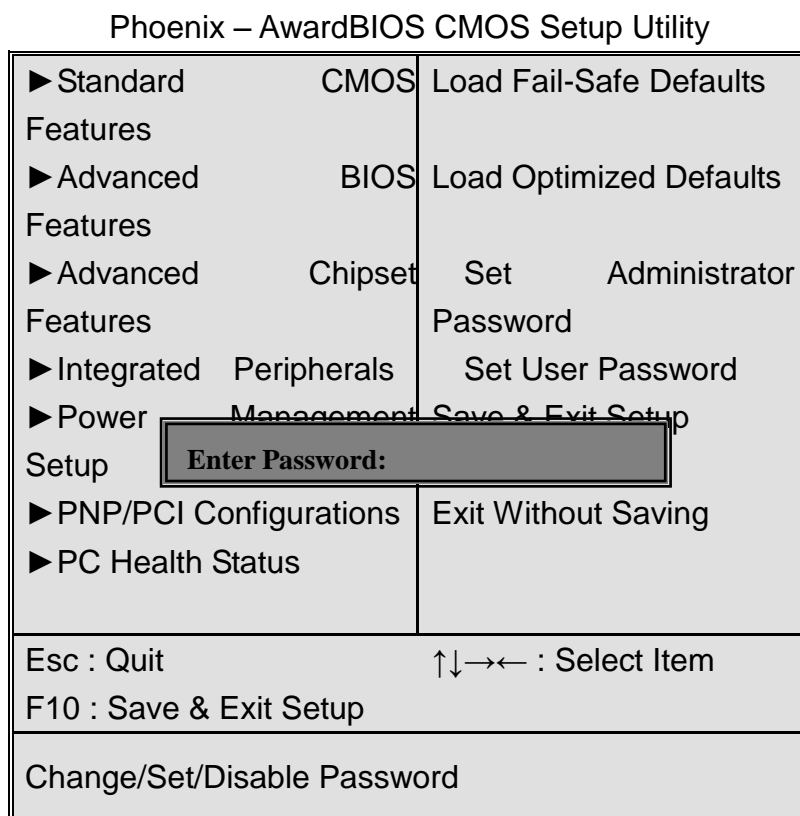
Phoenix – AwardBIOS CMOS Setup Utility

| | |
|---|---|
| ►Standard CMOS Features | Load Fail-Safe Defaults |
| ►Advanced BIOS Features | Load Optimized Defaults |
| ►Advanced Chipset Features | Set Administrator Password |
| ►Integrated Peripherals | Set User Password |
| ►Power Management Setup | Save & Exit Setup |
| ►PNP/PCI Configurations | Exit Without Saving |
| ►PC Health Status | |

Enter Password:

Esc : Quit ↑↓→← : Select Item
F10 : Save & Exit Setup

Change/Set/Disable Password